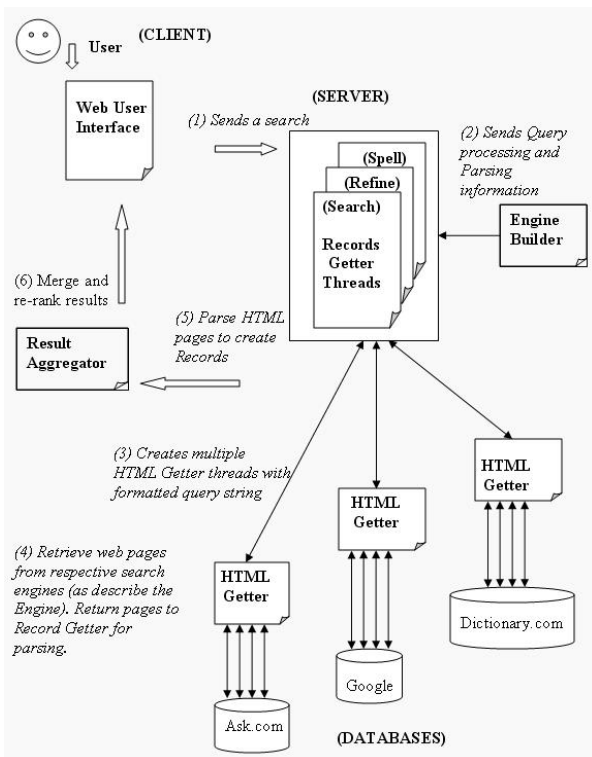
User

(CLIENT)

Web User Interface

(1) Sends a search

(SERVER)

(2) Sends Query processing and Parsing information

(Spell)

(Refine)

(Search)

Records Getter Threads

Engine Builder

(6) Merge and re-rank results

(5) Parse HTML pages to create Records

Result Aggregator

(3) Creates multiple HTML Getter threads with formatted query string

HTML Getter

HTML Getter

HTML Getter

(4) Retrieve web pages from respective search engines (as describe the Engine). Return pages to Record Getter for parsing.

Dictionary.com

Google

Ask.com

(DATABASES)